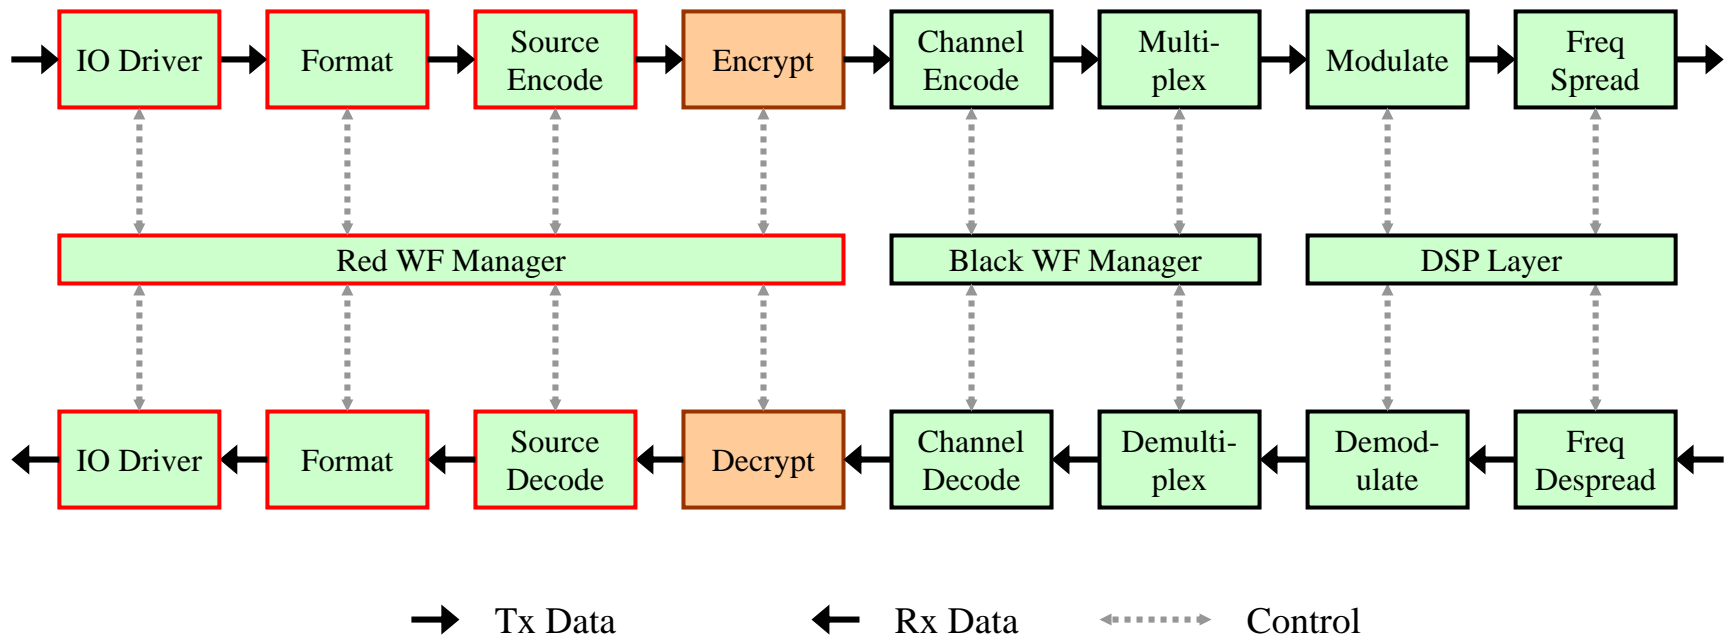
IO Driver
Format
Source Encode
Encrypt
Channel Encode
Multi-plex
Modulate
Freq Spread

Red WF Manager
Black WF Manager
DSP Layer

IO Driver
Format
Source Decode
Decrypt
Channel Decode
Demulti-plex
Demod-ulate
Freq Despread

Tx Data
Rx Data
Control